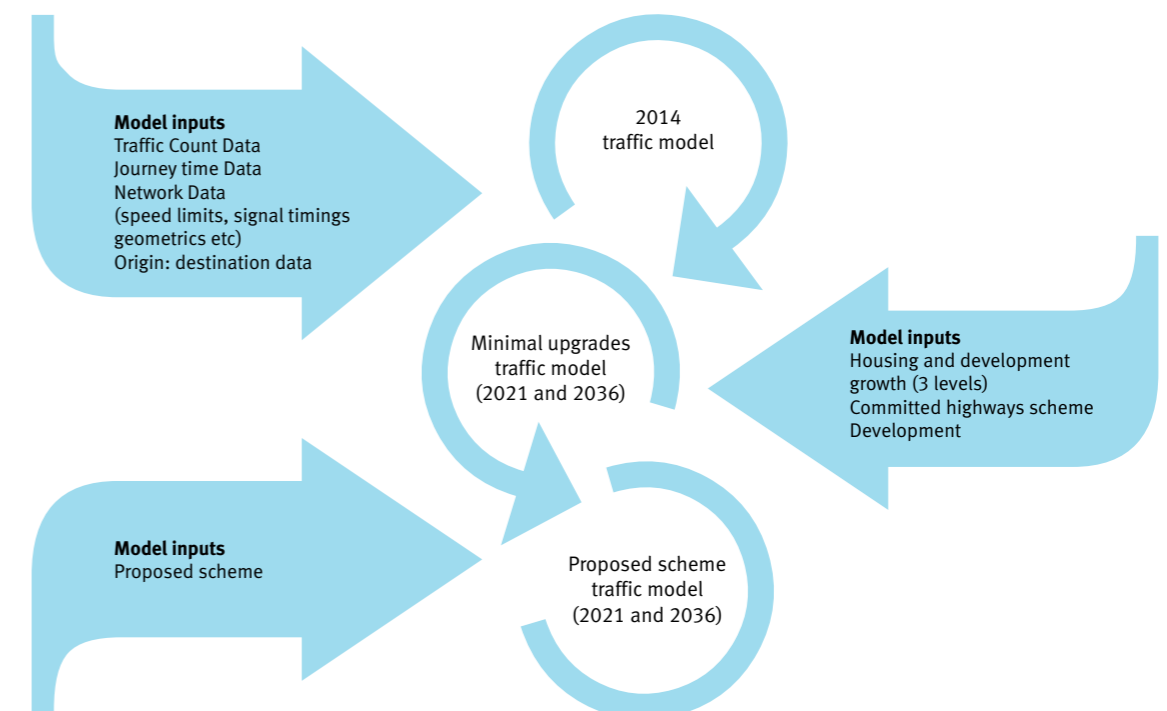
**Model inputs**
Traffic Count Data
Journey time Data
Network Data
(speed limits, signal timings geometrics etc)
Origin: destination data

2014
traffic model

Minimal upgrades
traffic model
(2021 and 2036)

**Model inputs**
Housing and development growth (3 levels)
Committed highways scheme
Development

**Model inputs**
Proposed scheme

Proposed scheme
traffic model
(2021 and 2036)